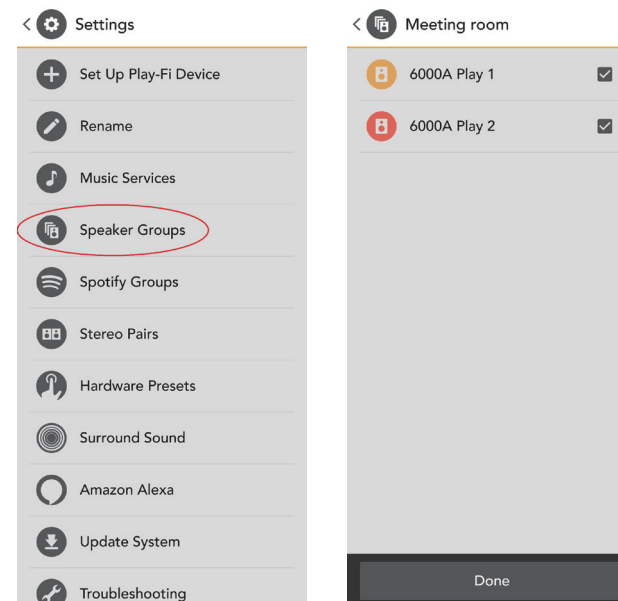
< Settings

Set Up Play-Fi Device

Rename

Music Services

Speaker Groups

Spotify Groups

Stereo Pairs

Hardware Presets

Surround Sound

Amazon Alexa

Update System

Troubleshooting

< Meeting room

6000A Play 1

6000A Play 2

Done